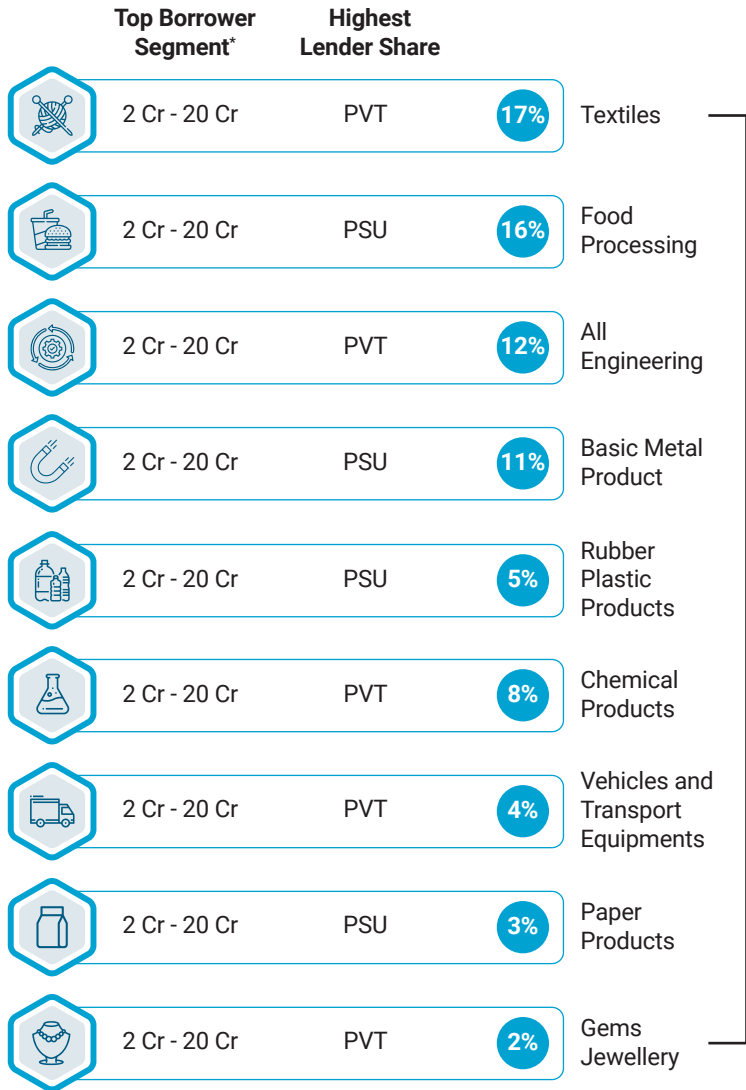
| Top Borrower Segment* | Highest Lender Share | | |
|---|---|---|---|
| 2 Cr - 20 Cr | PVT | 17% | Textiles |
| 2 Cr - 20 Cr | PSU | 16% | Food Processing |
| 2 Cr - 20 Cr | PVT | 12% | All Engineering |
| 2 Cr - 20 Cr | PSU | 11% | Basic Metal Product |
| 2 Cr - 20 Cr | PSU | 5% | Rubber Plastic Products |
| 2 Cr - 20 Cr | PVT | 8% | Chemical Products |
| 2 Cr - 20 Cr | PVT | 4% | Vehicles and Transport Equipments |
| 2 Cr - 20 Cr | PSU | 3% | Paper Products |
| 2 Cr - 20 Cr | PVT | 2% | Gems Jewellery |